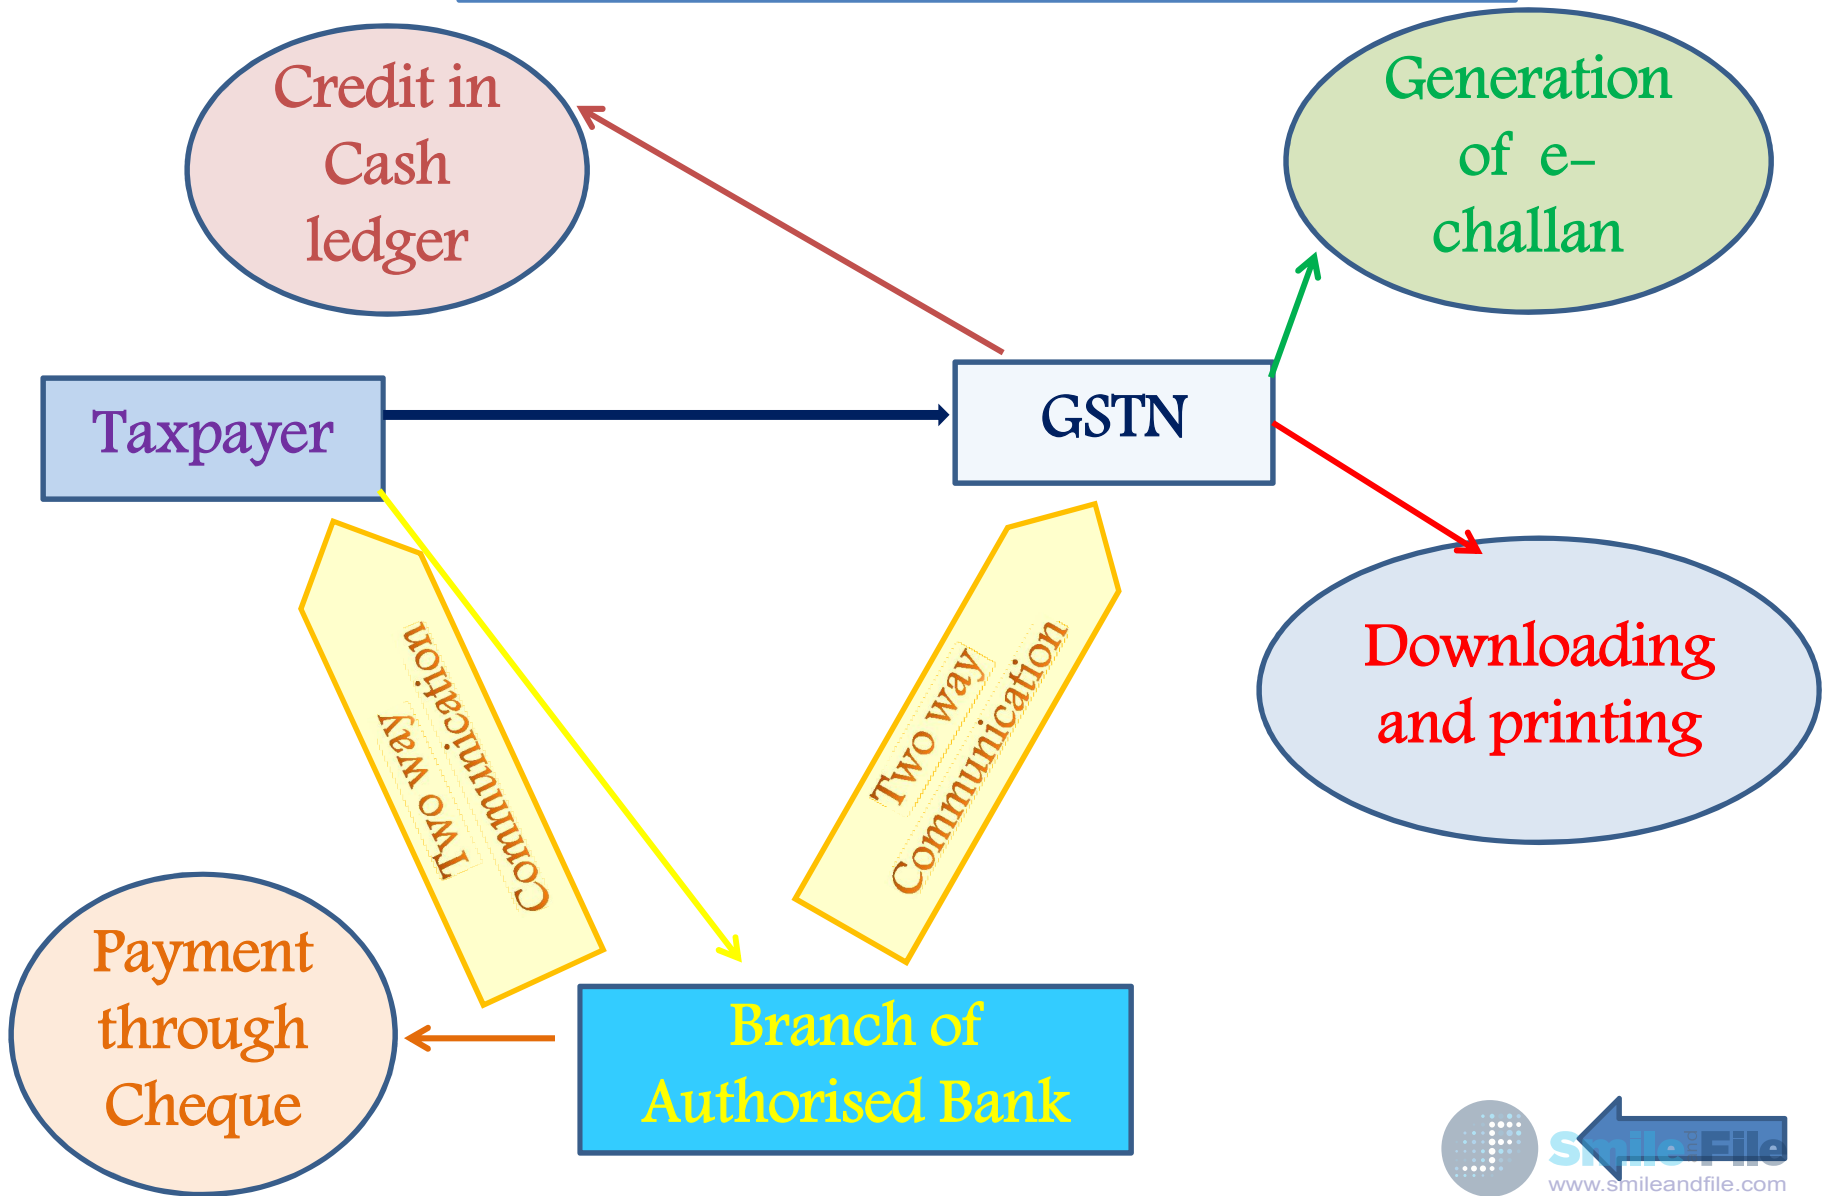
Credit in Cash ledger

Generation of e-challan

Taxpayer

GSTN

Downloading and printing

Two way Communication

Two way Communication

Payment through Cheque

Branch of Authorised Bank

Smile and File
www.smileandfile.com